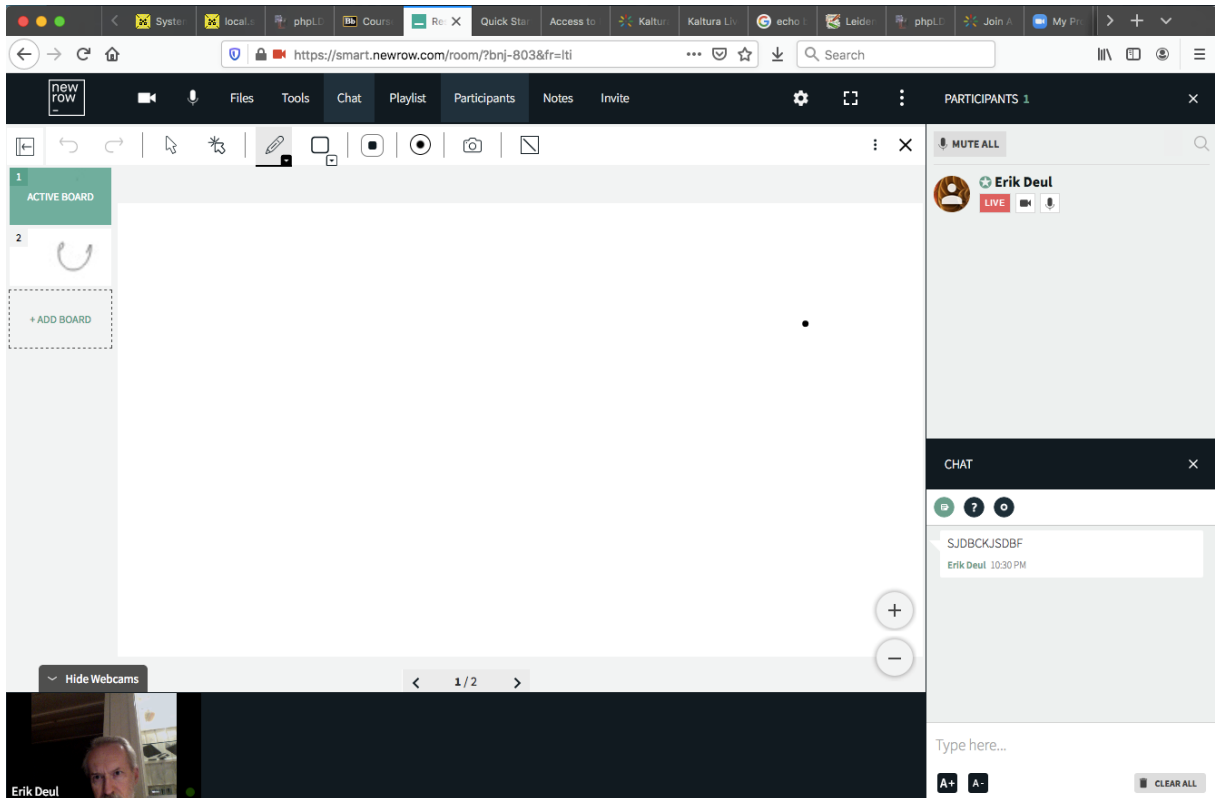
Syster localh phpLD Cours Ro Quick Star Access to Kaltur Kaltura Liv echo Leiden phpLD Join A My Pr

https://smart.newrow.com/room/?bnj-803&fr=lti

Search

new row

Files Tools Chat Playlist Participants Notes Invite

PARTICIPANTS 1

MUTE ALL

Erik Deul

LIVE

1
ACTIVE BOARD

2

+ ADD BOARD

CHAT

SJDBCKJSDBF

Erik Deul 10:30 PM

Hide Webcams

1 / 2

Erik Deul

Type here...

A+ A-

CLEAR ALL